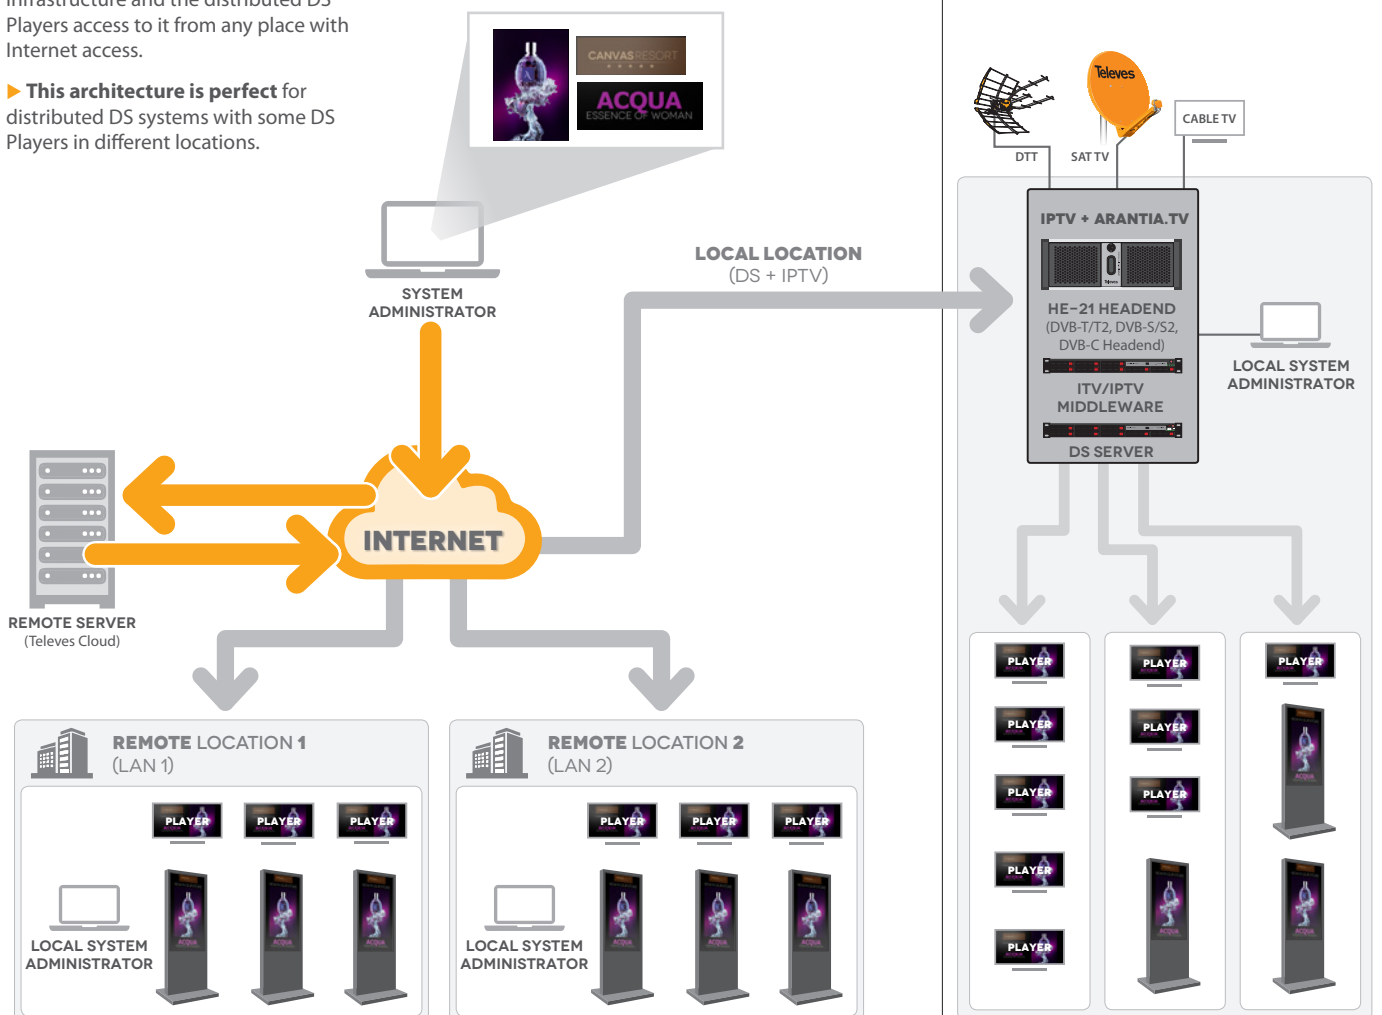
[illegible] Players access to it from any place with Internet access.

▶ **This architecture is perfect** for distributed DS systems with some DS Players in different locations.

CANVAS RESORT

ACQUA ESSENCE OF WOMAN

SYSTEM ADMINISTRATOR

LOCAL LOCATION (DS + IPTV)

DTT

Televes

SAT TV

CABLE TV

IPTV + ARANTIA.TV

HE-21 HEADEND (DVB-T/T2, DVB-S/S2, DVB-C Headend)

ITV/IPTV MIDDLEWARE

DS SERVER

LOCAL SYSTEM ADMINISTRATOR

INTERNET

REMOTE SERVER (Televes Cloud)

REMOTE LOCATION 1 (LAN 1)

PLAYER

PLAYER

PLAYER

LOCAL SYSTEM ADMINISTRATOR

REMOTE LOCATION 2 (LAN 2)

PLAYER

PLAYER

PLAYER

LOCAL SYSTEM ADMINISTRATOR

PLAYER

PLAYER

PLAYER

PLAYER

PLAYER

PLAYER

PLAYER

PLAYER

PLAYER